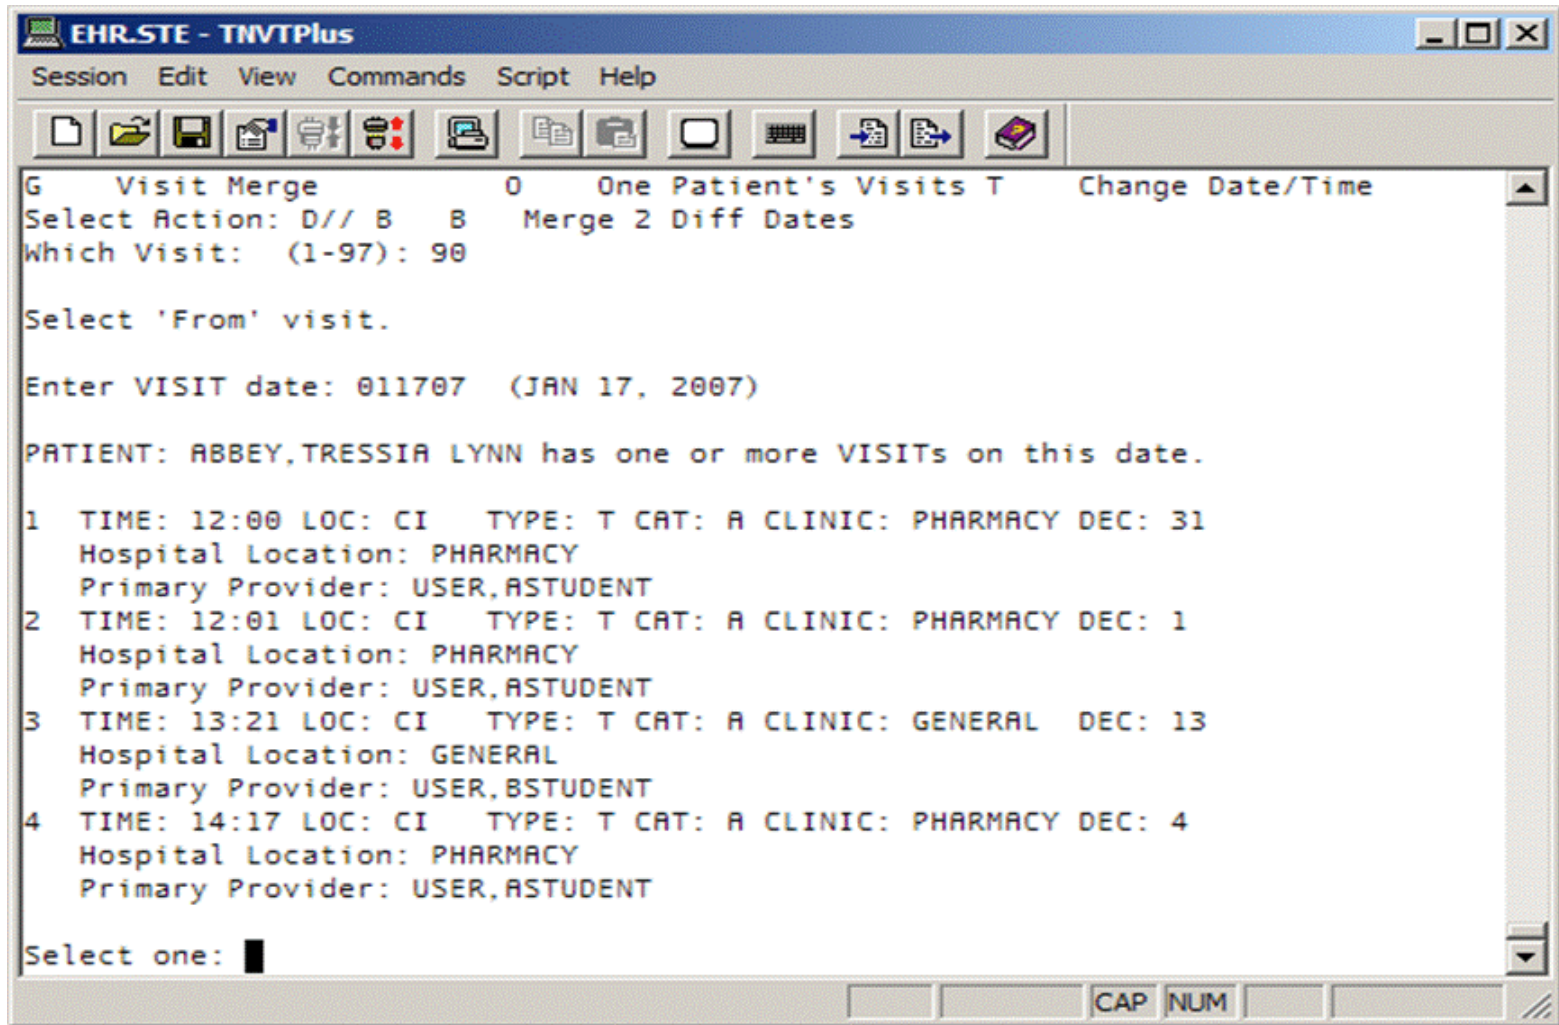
EHR.STE - TNVTPlus

Session Edit View Commands Script Help

G Visit Merge O One Patient's Visits T Change Date/Time
Select Action: D// B B Merge 2 Diff Dates
Which Visit: (1-97): 90

Select 'From' visit.

Enter VISIT date: 011707 (JAN 17, 2007)

PATIENT: ABBEY,TRESSIA LYNN has one or more VISITs on this date.

1 TIME: 12:00 LOC: CI TYPE: T CAT: A CLINIC: PHARMACY DEC: 31
Hospital Location: PHARMACY
Primary Provider: USER,ASTUDENT
2 TIME: 12:01 LOC: CI TYPE: T CAT: A CLINIC: PHARMACY DEC: 1
Hospital Location: PHARMACY
Primary Provider: USER,ASTUDENT
3 TIME: 13:21 LOC: CI TYPE: T CAT: A CLINIC: GENERAL DEC: 13
Hospital Location: GENERAL
Primary Provider: USER,BSTUDENT
4 TIME: 14:17 LOC: CI TYPE: T CAT: A CLINIC: PHARMACY DEC: 4
Hospital Location: PHARMACY
Primary Provider: USER,ASTUDENT

Select one:

CAP NUM